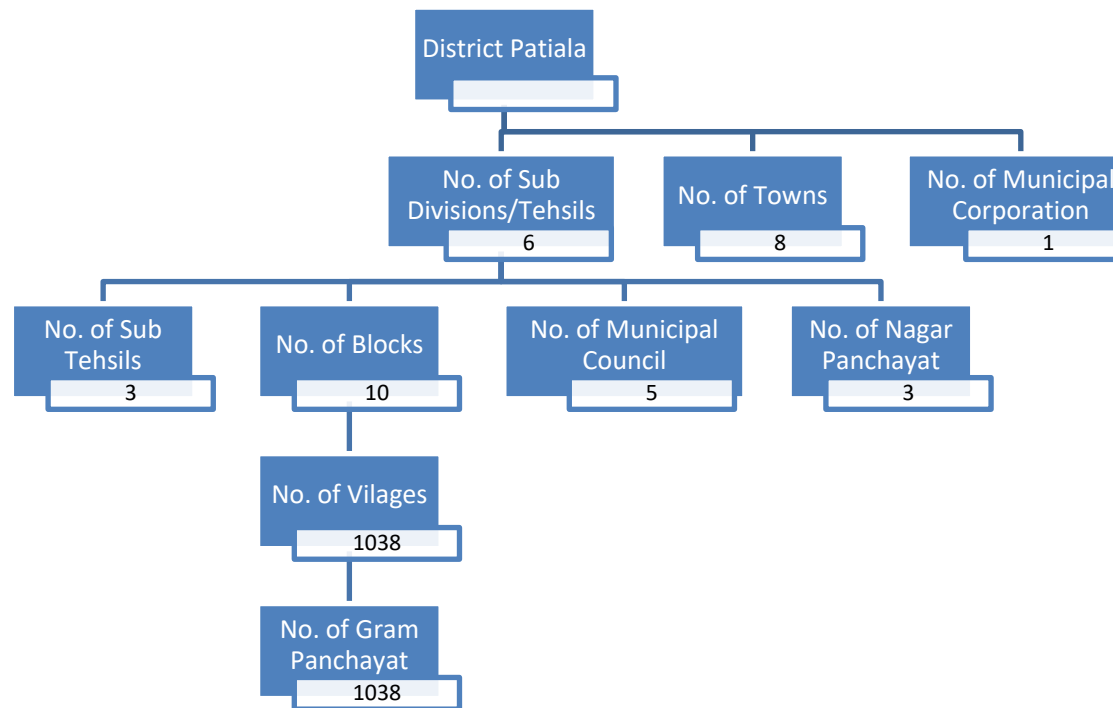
District Patiala

No. of Sub Divisions/Tehsils
6

No. of Towns
8

No. of Municipal Corporation
1

No. of Sub Tehsils
3

No. of Blocks
10

No. of Municipal Council
5

No. of Nagar Panchayat
3

No. of Vilages
1038

No. of Gram Panchayat
1038